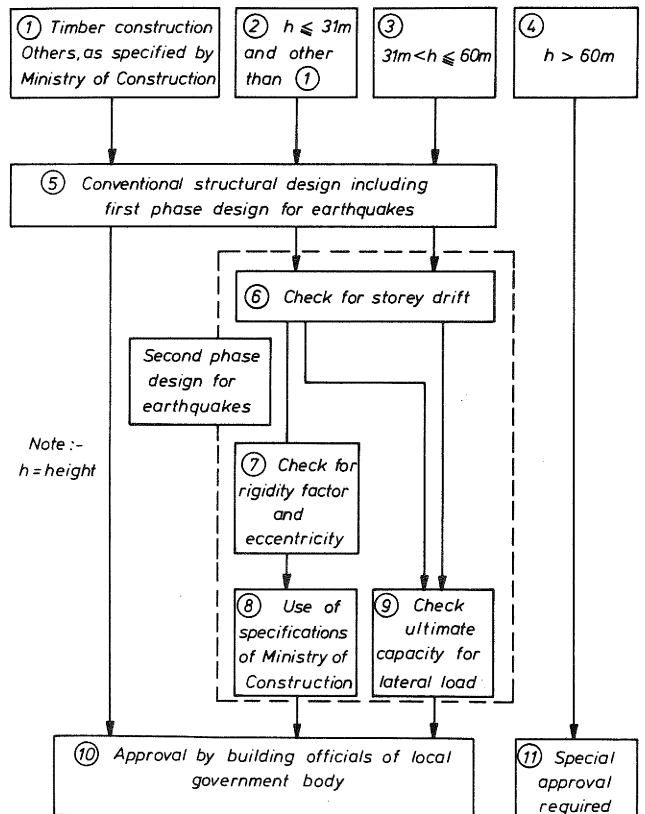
① Timber construction Others, as specified by Ministry of Construction

② $h \leqq 31m$ and other than ①

③ $31m < h \leqq 60m$

④ $h > 60m$

⑤ Conventional structural design including first phase design for earthquakes

⑥ Check for storey drift

Second phase design for earthquakes

Note :- h = height

⑦ Check for rigidity factor and eccentricity

⑧ Use of specifications of Ministry of Construction

⑨ Check ultimate capacity for lateral load

⑩ Approval by building officials of local government body

⑪ Special approval required